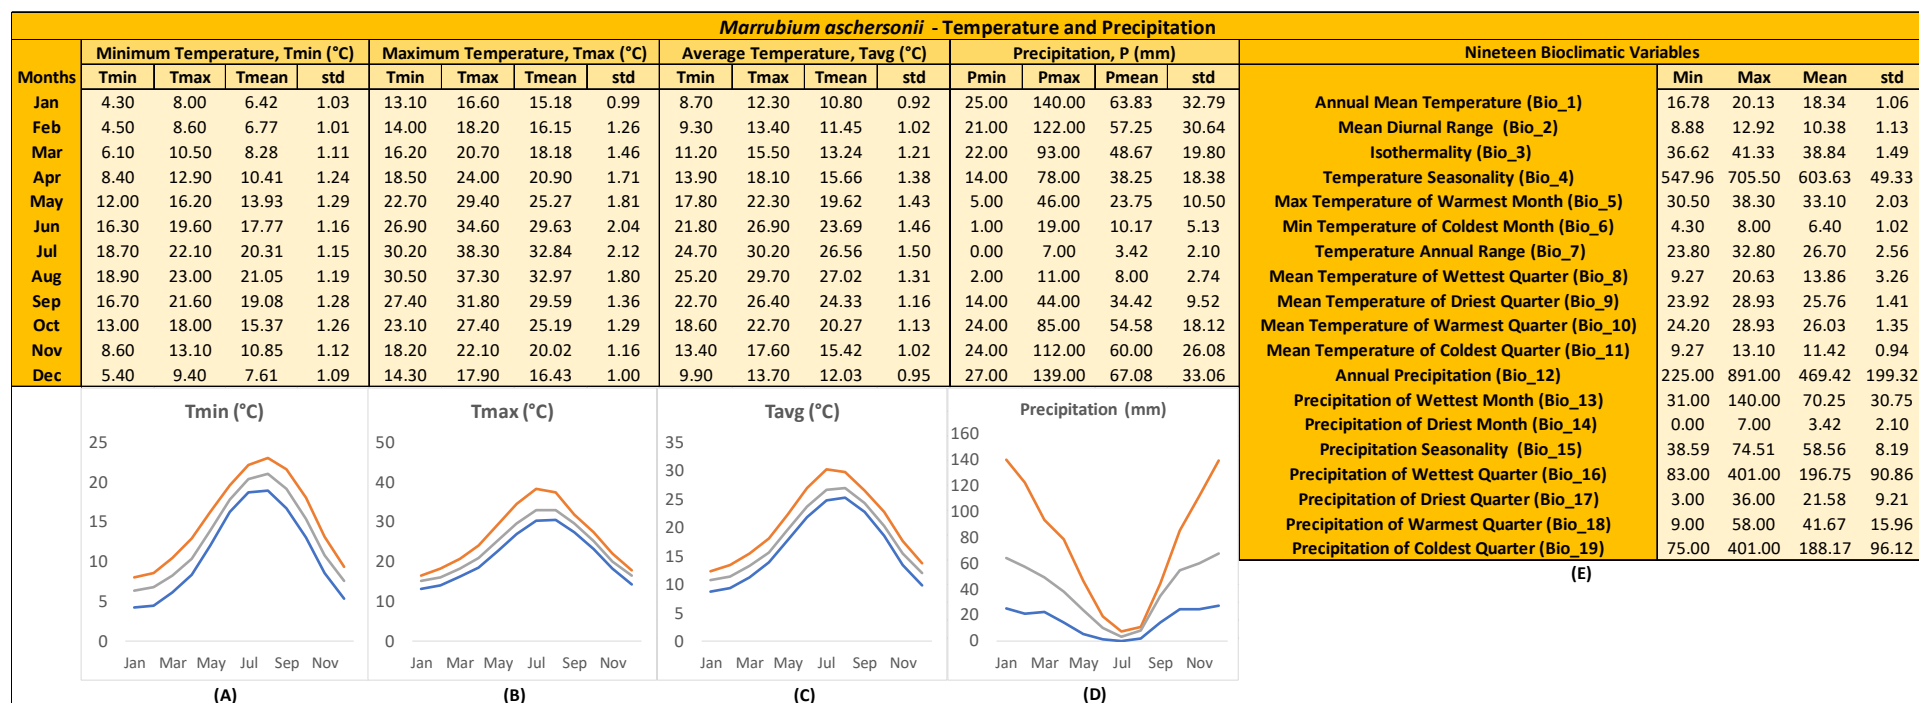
Marrubium aschersonii - Temperature and Precipitation

| Months | Minimum Temperature, Tmin (°C) Tmin | Tmax | Tmean | std | Maximum Temperature, Tmax (°C) Tmin | Tmax | Tmean | std | Average Temperature, Tavg (°C) Tmin | Tmax | Tmean | std | Precipitation, P (mm) Pmin | Pmax | Pmean | std |
|---|---|---|---|---|---|---|---|---|---|---|---|---|---|---|---|---|
| Jan | 4.30 | 8.00 | 6.42 | 1.03 | 13.10 | 16.60 | 15.18 | 0.99 | 8.70 | 12.30 | 10.80 | 0.92 | 25.00 | 140.00 | 63.83 | 32.79 |
| Feb | 4.50 | 8.60 | 6.77 | 1.01 | 14.00 | 18.20 | 16.15 | 1.26 | 9.30 | 13.40 | 11.45 | 1.02 | 21.00 | 122.00 | 57.25 | 30.64 |
| Mar | 6.10 | 10.50 | 8.28 | 1.11 | 16.20 | 20.70 | 18.18 | 1.46 | 11.20 | 15.50 | 13.24 | 1.21 | 22.00 | 93.00 | 48.67 | 19.80 |
| Apr | 8.40 | 12.90 | 10.41 | 1.24 | 18.50 | 24.00 | 20.90 | 1.71 | 13.90 | 18.10 | 15.66 | 1.38 | 14.00 | 78.00 | 38.25 | 18.38 |
| May | 12.00 | 16.20 | 13.93 | 1.29 | 22.70 | 29.40 | 25.27 | 1.81 | 17.80 | 22.30 | 19.62 | 1.43 | 5.00 | 46.00 | 23.75 | 10.50 |
| Jun | 16.30 | 19.60 | 17.77 | 1.16 | 26.90 | 34.60 | 29.63 | 2.04 | 21.80 | 26.90 | 23.69 | 1.46 | 1.00 | 19.00 | 10.17 | 5.13 |
| Jul | 18.70 | 22.10 | 20.31 | 1.15 | 30.20 | 38.30 | 32.84 | 2.12 | 24.70 | 30.20 | 26.56 | 1.50 | 0.00 | 7.00 | 3.42 | 2.10 |
| Aug | 18.90 | 23.00 | 21.05 | 1.19 | 30.50 | 37.30 | 32.97 | 1.80 | 25.20 | 29.70 | 27.02 | 1.31 | 2.00 | 11.00 | 8.00 | 2.74 |
| Sep | 16.70 | 21.60 | 19.08 | 1.28 | 27.40 | 31.80 | 29.59 | 1.36 | 22.70 | 26.40 | 24.33 | 1.16 | 14.00 | 44.00 | 34.42 | 9.52 |
| Oct | 13.00 | 18.00 | 15.37 | 1.26 | 23.10 | 27.40 | 25.19 | 1.29 | 18.60 | 22.70 | 20.27 | 1.13 | 24.00 | 85.00 | 54.58 | 18.12 |
| Nov | 8.60 | 13.10 | 10.85 | 1.12 | 18.20 | 22.10 | 20.02 | 1.16 | 13.40 | 17.60 | 15.42 | 1.02 | 24.00 | 112.00 | 60.00 | 26.08 |
| Dec | 5.40 | 9.40 | 7.61 | 1.09 | 14.30 | 17.90 | 16.43 | 1.00 | 9.90 | 13.70 | 12.03 | 0.95 | 27.00 | 139.00 | 67.08 | 33.06 |

Nineteen Bioclimatic Variables

| | Min | Max | Mean | std |
|---|---|---|---|---|
| Annual Mean Temperature (Bio_1) | 16.78 | 20.13 | 18.34 | 1.06 |
| Mean Diurnal Range (Bio_2) | 8.88 | 12.92 | 10.38 | 1.13 |
| Isothermality (Bio_3) | 36.62 | 41.33 | 38.84 | 1.49 |
| Temperature Seasonality (Bio_4) | 547.96 | 705.50 | 603.63 | 49.33 |
| Max Temperature of Warmest Month (Bio_5) | 30.50 | 38.30 | 33.10 | 2.03 |
| Min Temperature of Coldest Month (Bio_6) | 4.30 | 8.00 | 6.40 | 1.02 |
| Temperature Annual Range (Bio_7) | 23.80 | 32.80 | 26.70 | 2.56 |
| Mean Temperature of Wettest Quarter (Bio_8) | 9.27 | 20.63 | 13.86 | 3.26 |
| Mean Temperature of Driest Quarter (Bio_9) | 23.92 | 28.93 | 25.76 | 1.41 |
| Mean Temperature of Warmest Quarter (Bio_10) | 24.20 | 28.93 | 26.03 | 1.35 |
| Mean Temperature of Coldest Quarter (Bio_11) | 9.27 | 13.10 | 11.42 | 0.94 |
| Annual Precipitation (Bio_12) | 225.00 | 891.00 | 469.42 | 199.32 |
| Precipitation of Wettest Month (Bio_13) | 31.00 | 140.00 | 70.25 | 30.75 |
| Precipitation of Driest Month (Bio_14) | 0.00 | 7.00 | 3.42 | 2.10 |
| Precipitation Seasonality (Bio_15) | 38.59 | 74.51 | 58.56 | 8.19 |
| Precipitation of Wettest Quarter (Bio_16) | 83.00 | 401.00 | 196.75 | 90.86 |
| Precipitation of Driest Quarter (Bio_17) | 3.00 | 36.00 | 21.58 | 9.21 |
| Precipitation of Warmest Quarter (Bio_18) | 9.00 | 58.00 | 41.67 | 15.96 |
| Precipitation of Coldest Quarter (Bio_19) | 75.00 | 401.00 | 188.17 | 96.12 |

(E)

Tmin (°C)
25 20 15 10 5 0
Jan Mar May Jul Sep Nov
(A)

Tmax (°C)
50 40 30 20 10 0
Jan Mar May Jul Sep Nov
(B)

Tavg (°C)
35 30 25 20 15 10 5 0
Jan Mar May Jul Sep Nov
(C)

Precipitation (mm)
160 140 120 100 80 60 40 20 0
Jan Mar May Jul Sep Nov
(D)